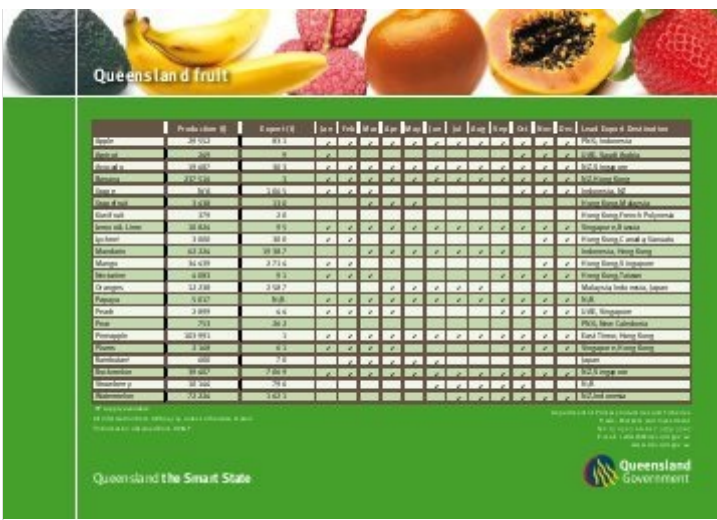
Queensland fruit

| | Production (t) | Export (t) | Jan | Feb | Mar | Apr | May | Jun | Jul | Aug | Sep | Oct | Nov | Dec | Lead Export Destination |
|---|---|---|---|---|---|---|---|---|---|---|---|---|---|---|---|
| Apple | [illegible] | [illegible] | ✓ | ✓ | ✓ | ✓ | ✓ | ✓ | ✓ | ✓ | ✓ | ✓ | ✓ | ✓ | PNG, Indonesia |
| Apricot | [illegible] | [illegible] | | | | | | | | | | ✓ | ✓ | ✓ | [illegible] |
| Avocado | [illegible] | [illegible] | ✓ | ✓ | ✓ | ✓ | ✓ | ✓ | ✓ | ✓ | ✓ | ✓ | ✓ | ✓ | NZ, Singapore |
| Banana | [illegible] | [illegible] | ✓ | ✓ | ✓ | ✓ | ✓ | ✓ | ✓ | ✓ | ✓ | ✓ | ✓ | ✓ | NZ, Hong Kong |
| Grape | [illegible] | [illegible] | ✓ | ✓ | ✓ | | | | | | | | ✓ | ✓ | Indonesia, NZ |
| Grapefruit | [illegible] | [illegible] | | | | ✓ | ✓ | ✓ | | | | | | | Hong Kong, Malaysia |
| Kiwifruit | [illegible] | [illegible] | | | | | | | | | | | | | Hong Kong, French Polynesia |
| Lemon & Lime | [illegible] | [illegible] | ✓ | ✓ | ✓ | ✓ | ✓ | ✓ | ✓ | ✓ | ✓ | ✓ | ✓ | ✓ | Singapore, Brunei |
| Lychee | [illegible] | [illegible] | ✓ | ✓ | | | | | | | | | ✓ | ✓ | Hong Kong, Canada, Vanuatu |
| Mandarin | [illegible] | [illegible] | | | ✓ | ✓ | ✓ | ✓ | ✓ | ✓ | ✓ | | | | Indonesia, Hong Kong |
| Mango | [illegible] | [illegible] | ✓ | ✓ | | | | | | | | | ✓ | ✓ | Hong Kong, Singapore |
| Nectarine | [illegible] | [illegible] | ✓ | ✓ | ✓ | | | | | | ✓ | ✓ | ✓ | ✓ | Hong Kong, Taiwan |
| Oranges | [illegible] | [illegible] | | | | ✓ | ✓ | ✓ | ✓ | ✓ | ✓ | | | | Malaysia, Indonesia, Japan |
| Papaya | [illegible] | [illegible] | ✓ | ✓ | ✓ | ✓ | ✓ | ✓ | ✓ | ✓ | ✓ | ✓ | ✓ | ✓ | N/A |
| Peach | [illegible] | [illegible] | ✓ | | | | | | | | ✓ | ✓ | ✓ | ✓ | UAE, Singapore |
| Pear | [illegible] | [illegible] | | | | | | | | | | | | | PNG, New Caledonia |
| Pineapple | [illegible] | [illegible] | ✓ | ✓ | ✓ | ✓ | ✓ | ✓ | ✓ | ✓ | ✓ | ✓ | ✓ | ✓ | East Timor, Hong Kong |
| Plums | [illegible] | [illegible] | ✓ | ✓ | ✓ | | | | | | | | | ✓ | Singapore, Hong Kong |
| Rambutan | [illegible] | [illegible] | ✓ | ✓ | ✓ | ✓ | | | | | | | | | Japan |
| Rockmelon | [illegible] | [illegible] | ✓ | ✓ | ✓ | ✓ | ✓ | ✓ | ✓ | ✓ | ✓ | ✓ | ✓ | ✓ | NZ, Singapore |
| Strawberry | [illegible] | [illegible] | | | | | ✓ | ✓ | ✓ | ✓ | ✓ | ✓ | | | N/A |
| Watermelon | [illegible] | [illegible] | ✓ | | | | | ✓ | ✓ | ✓ | ✓ | ✓ | ✓ | ✓ | NZ, Indonesia |

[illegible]

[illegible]

Queensland the Smart State

Queensland Government